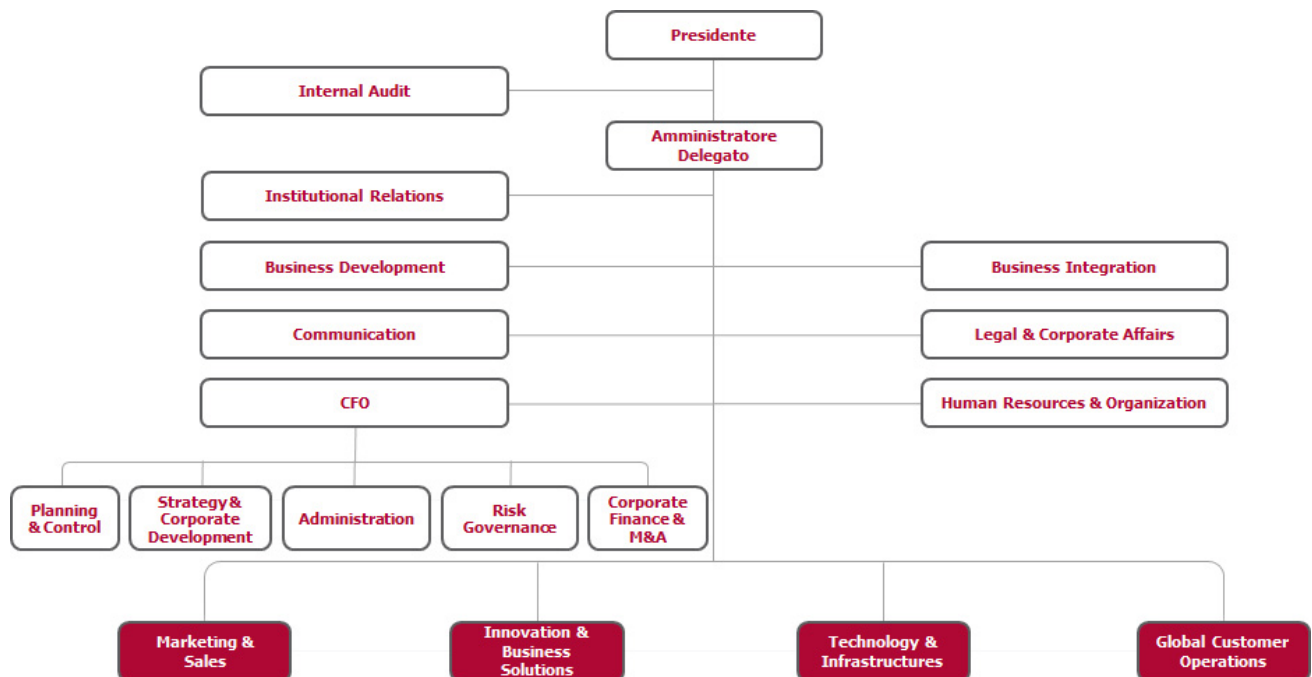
Presidente

Internal Audit

Amministratore Delegato

Institutional Relations

Business Development

Business Integration

Communication

Legal & Corporate Affairs

CFO

Human Resources & Organization

Planning & Control

Strategy & Corporate Development

Administration

Risk Governance

Corporate Finance & M&A

Marketing & Sales

Innovation & Business Solutions

Technology & Infrastructures

Global Customer Operations